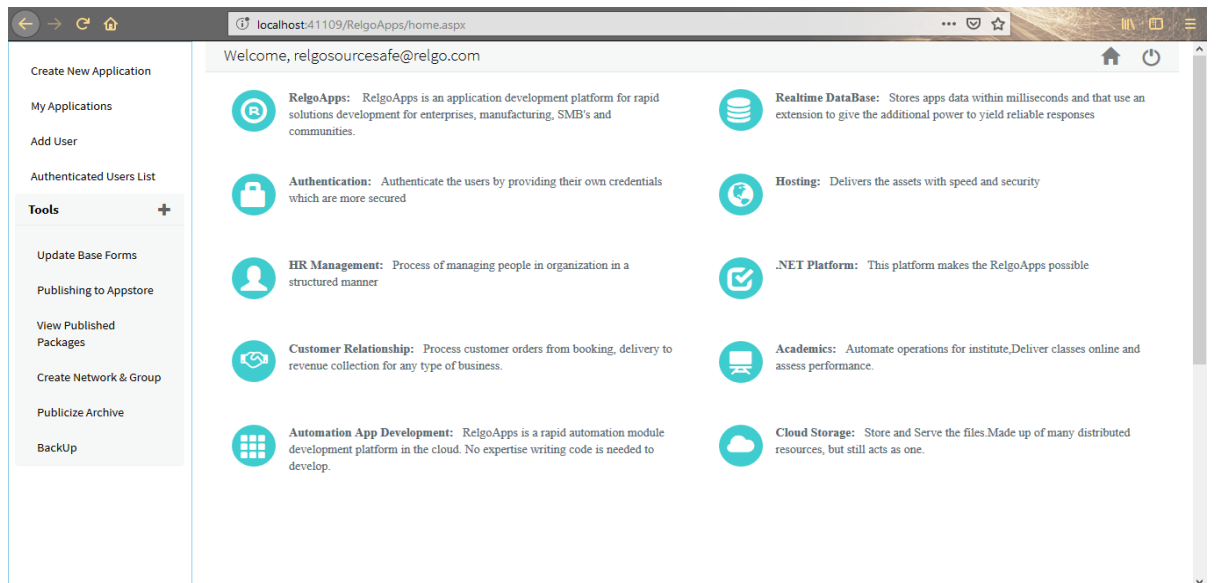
localhost:41109/RelgoApps/home.aspx

Create New Application

My Applications

Add User

Authenticated Users List

Tools +

Update Base Forms

Publishing to Appstore

View Published Packages

Create Network & Group

Publicize Archive

BackUp

Welcome, relgosourcesafe@relgo.com

RelgoApps: RelgoApps is an application development platform for rapid solutions development for enterprises, manufacturing, SMB's and communities.

Realtime DataBase: Stores apps data within milliseconds and that use an extension to give the additional power to yield reliable responses

Authentication: Authenticate the users by providing their own credentials which are more secured

Hosting: Delivers the assets with speed and security

HR Management: Process of managing people in organization in a structured manner

.NET Platform: This platform makes the RelgoApps possible

Customer Relationship: Process customer orders from booking, delivery to revenue collection for any type of business.

Academics: Automate operations for institute,Deliver classes online and assess performance.

Automation App Development: RelgoApps is a rapid automation module development platform in the cloud. No expertise writing code is needed to develop.

Cloud Storage: Store and Serve the files.Made up of many distributed resources, but still acts as one.